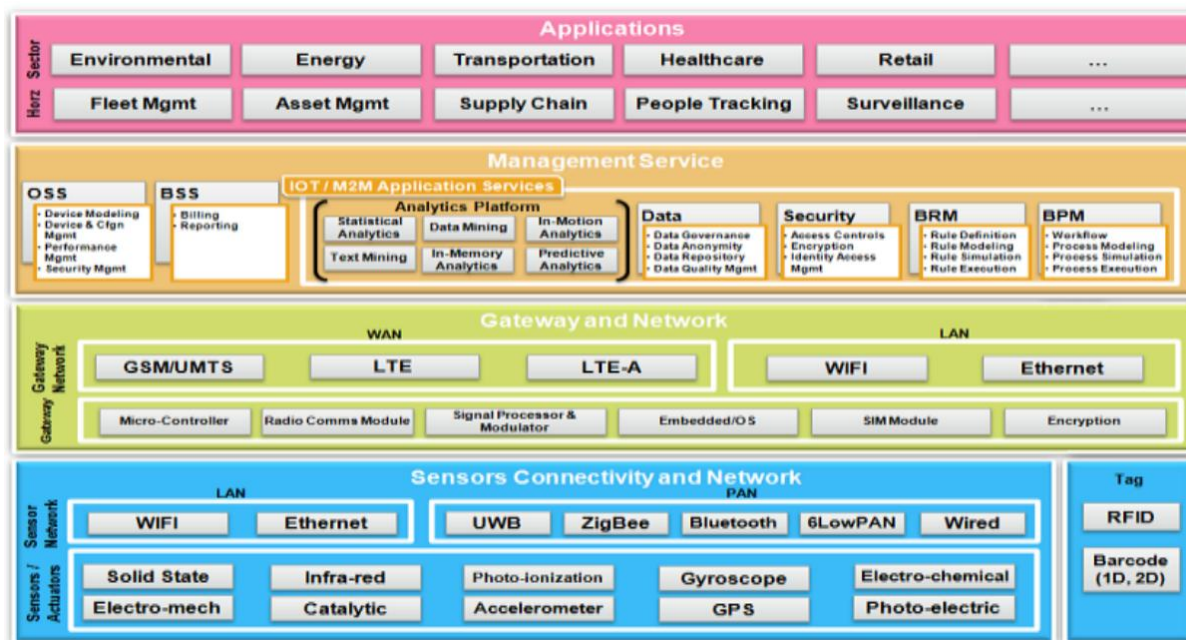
Applications

Sector
Environmental
Energy
Transportation
Healthcare
Retail
...

Horz
Fleet Mgmt
Asset Mgmt
Supply Chain
People Tracking
Surveillance
...

Management Service

OSS
- Device Modeling
- Device & Cfgn Mgmt
- Performance Mgmt
- Security Mgmt

BSS
- Billing
- Reporting

IOT / M2M Application Services

Analytics Platform
Statistical Analytics
Data Mining
In-Motion Analytics
Text Mining
In-Memory Analytics
Predictive Analytics

Data
- Data Governance
- Data Anonymity
- Data Repository
- Data Quality Mgmt

Security
- Access Controls
- Encryption
- Identity Access Mgmt

BRM
- Rule Definition
- Rule Modeling
- Rule Simulation
- Rule Execution

BPM
- Workflow
- Process Modeling
- Process Simulation
- Process Execution

Gateway and Network

Gateway Network
WAN
GSM/UMTS
LTE
LTE-A
LAN
WIFI
Ethernet

Gateway
Micro-Controller
Radio Comms Module
Signal Processor & Modulator
Embedded/OS
SIM Module
Encryption

Sensors Connectivity and Network

Sensor Network
LAN
WIFI
Ethernet
PAN
UWB
ZigBee
Bluetooth
6LowPAN
Wired

Sensors / Actuators
Solid State
Infra-red
Photo-ionization
Gyroscope
Electro-chemical
Electro-mech
Catalytic
Accelerometer
GPS
Photo-electric

Tag
RFID
Barcode (1D, 2D)